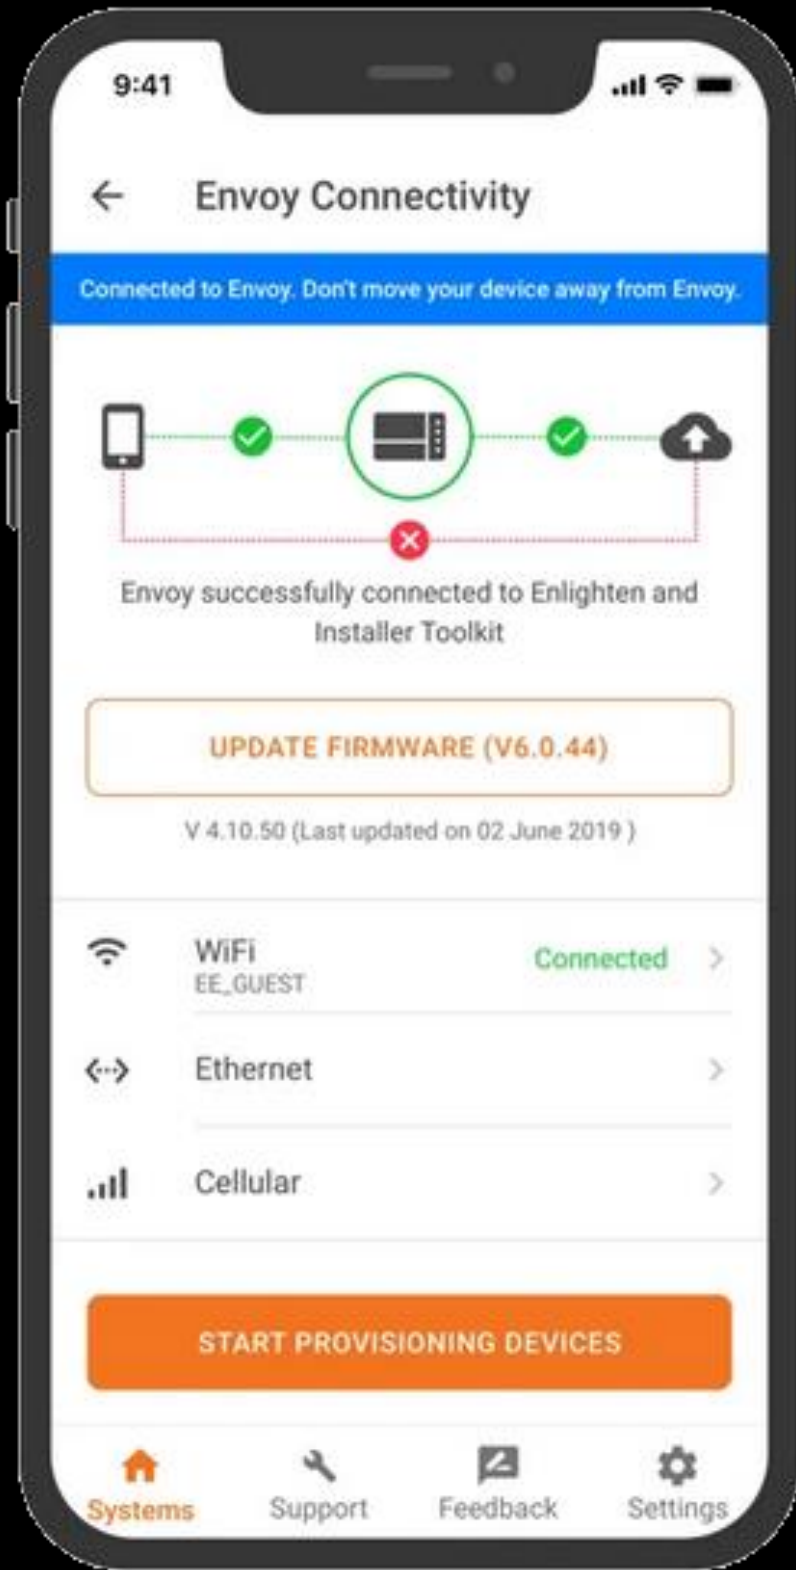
9:41

Envoy Connectivity

Connected to Envoy. Don't move your device away from Envoy.

Envoy successfully connected to Enlighten and Installer Toolkit

UPDATE FIRMWARE (V6.0.44)

V 4.10.50 (Last updated on 02 June 2019 )

WiFi
EE_GUEST
Connected

Ethernet

Cellular

START PROVISIONING DEVICES

Systems Support Feedback Settings